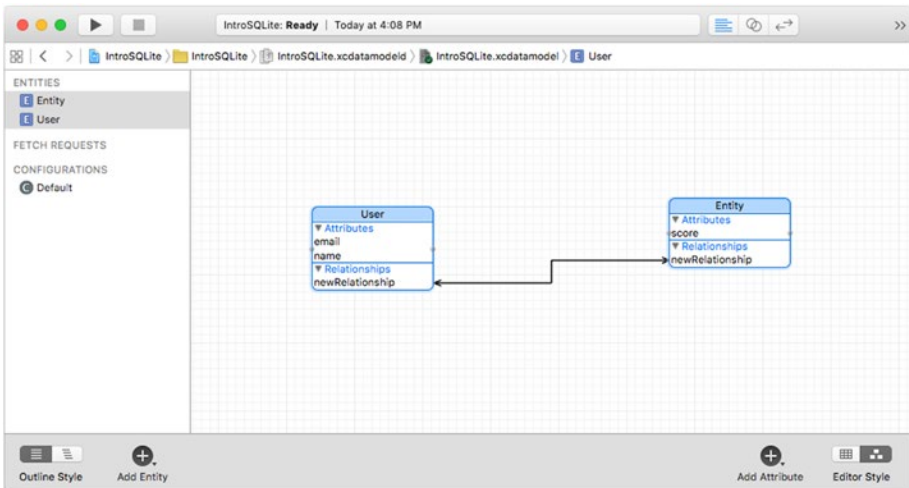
IntroSQLite: **Ready** | Today at 4:08 PM

IntroSQLite 〉 IntroSQLite 〉 IntroSQLite.xcdatamodeld 〉 IntroSQLite.xcdatamodel 〉 E User

ENTITIES
E Entity
E User

FETCH REQUESTS

CONFIGURATIONS
C Default

User
▼ Attributes
email
name
▼ Relationships
newRelationship

Entity
▼ Attributes
score
▼ Relationships
newRelationship

Outline Style
Add Entity
Add Attribute
Editor Style